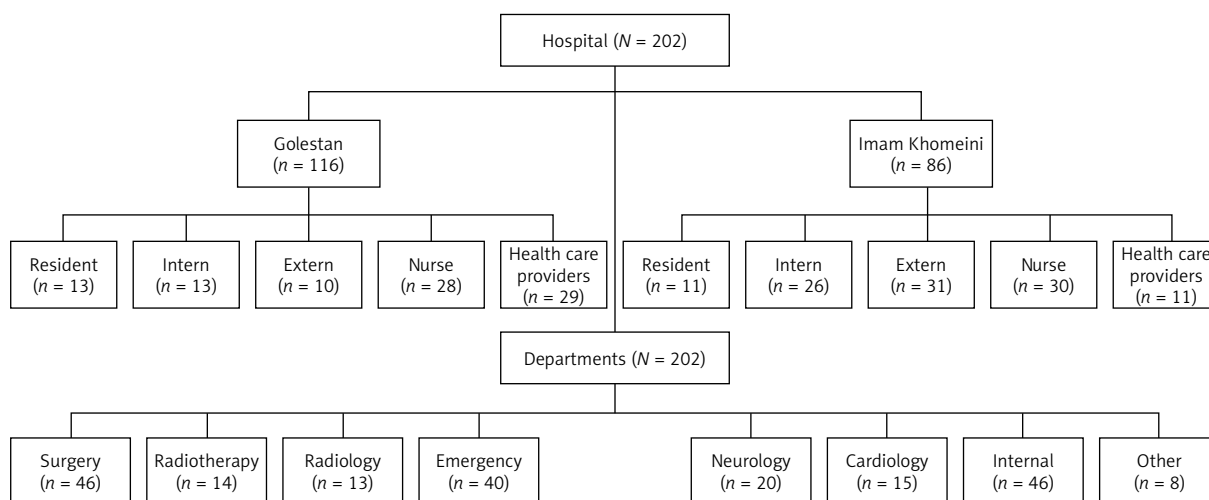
Hospital ($N$ = 202)

Golestan ($n$ = 116)

Imam Khomeini ($n$ = 86)

Resident ($n$ = 13)

Intern ($n$ = 13)

Extern ($n$ = 10)

Nurse ($n$ = 28)

Health care providers ($n$ = 29)

Resident ($n$ = 11)

Intern ($n$ = 26)

Extern ($n$ = 31)

Nurse ($n$ = 30)

Health care providers ($n$ = 11)

Departments ($N$ = 202)

Surgery ($n$ = 46)

Radiotherapy ($n$ = 14)

Radiology ($n$ = 13)

Emergency ($n$ = 40)

Neurology ($n$ = 20)

Cardiology ($n$ = 15)

Internal ($n$ = 46)

Other ($n$ = 8)